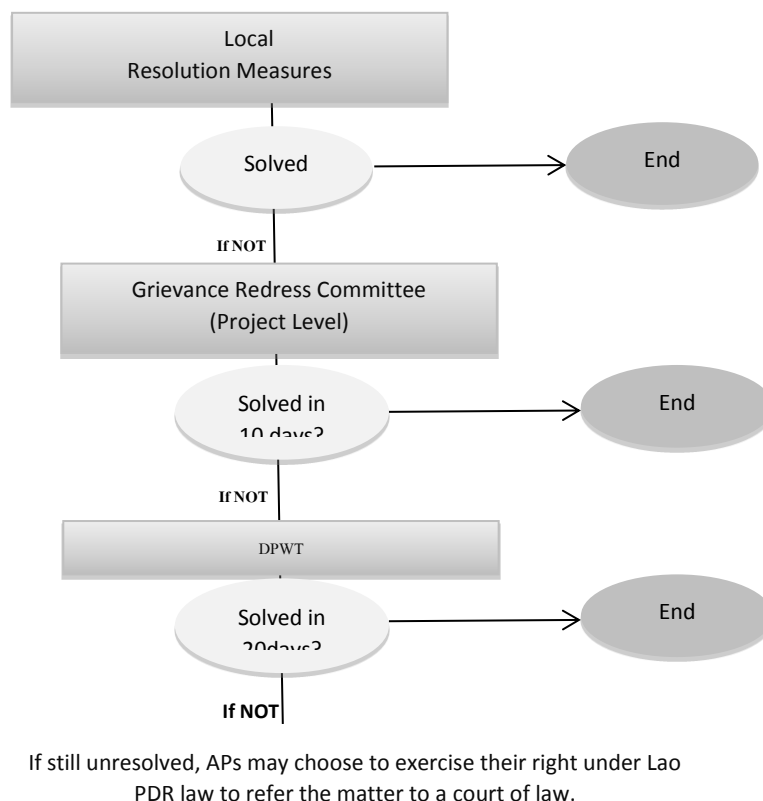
Local
Resolution Measures

Solved

End

If NOT

Grievance Redress Committee
(Project Level)

Solved in
10 days?

End

If NOT

DPWT

Solved in
20days?

End

If NOT

If still unresolved, APs may choose to exercise their right under Lao PDR law to refer the matter to a court of law.